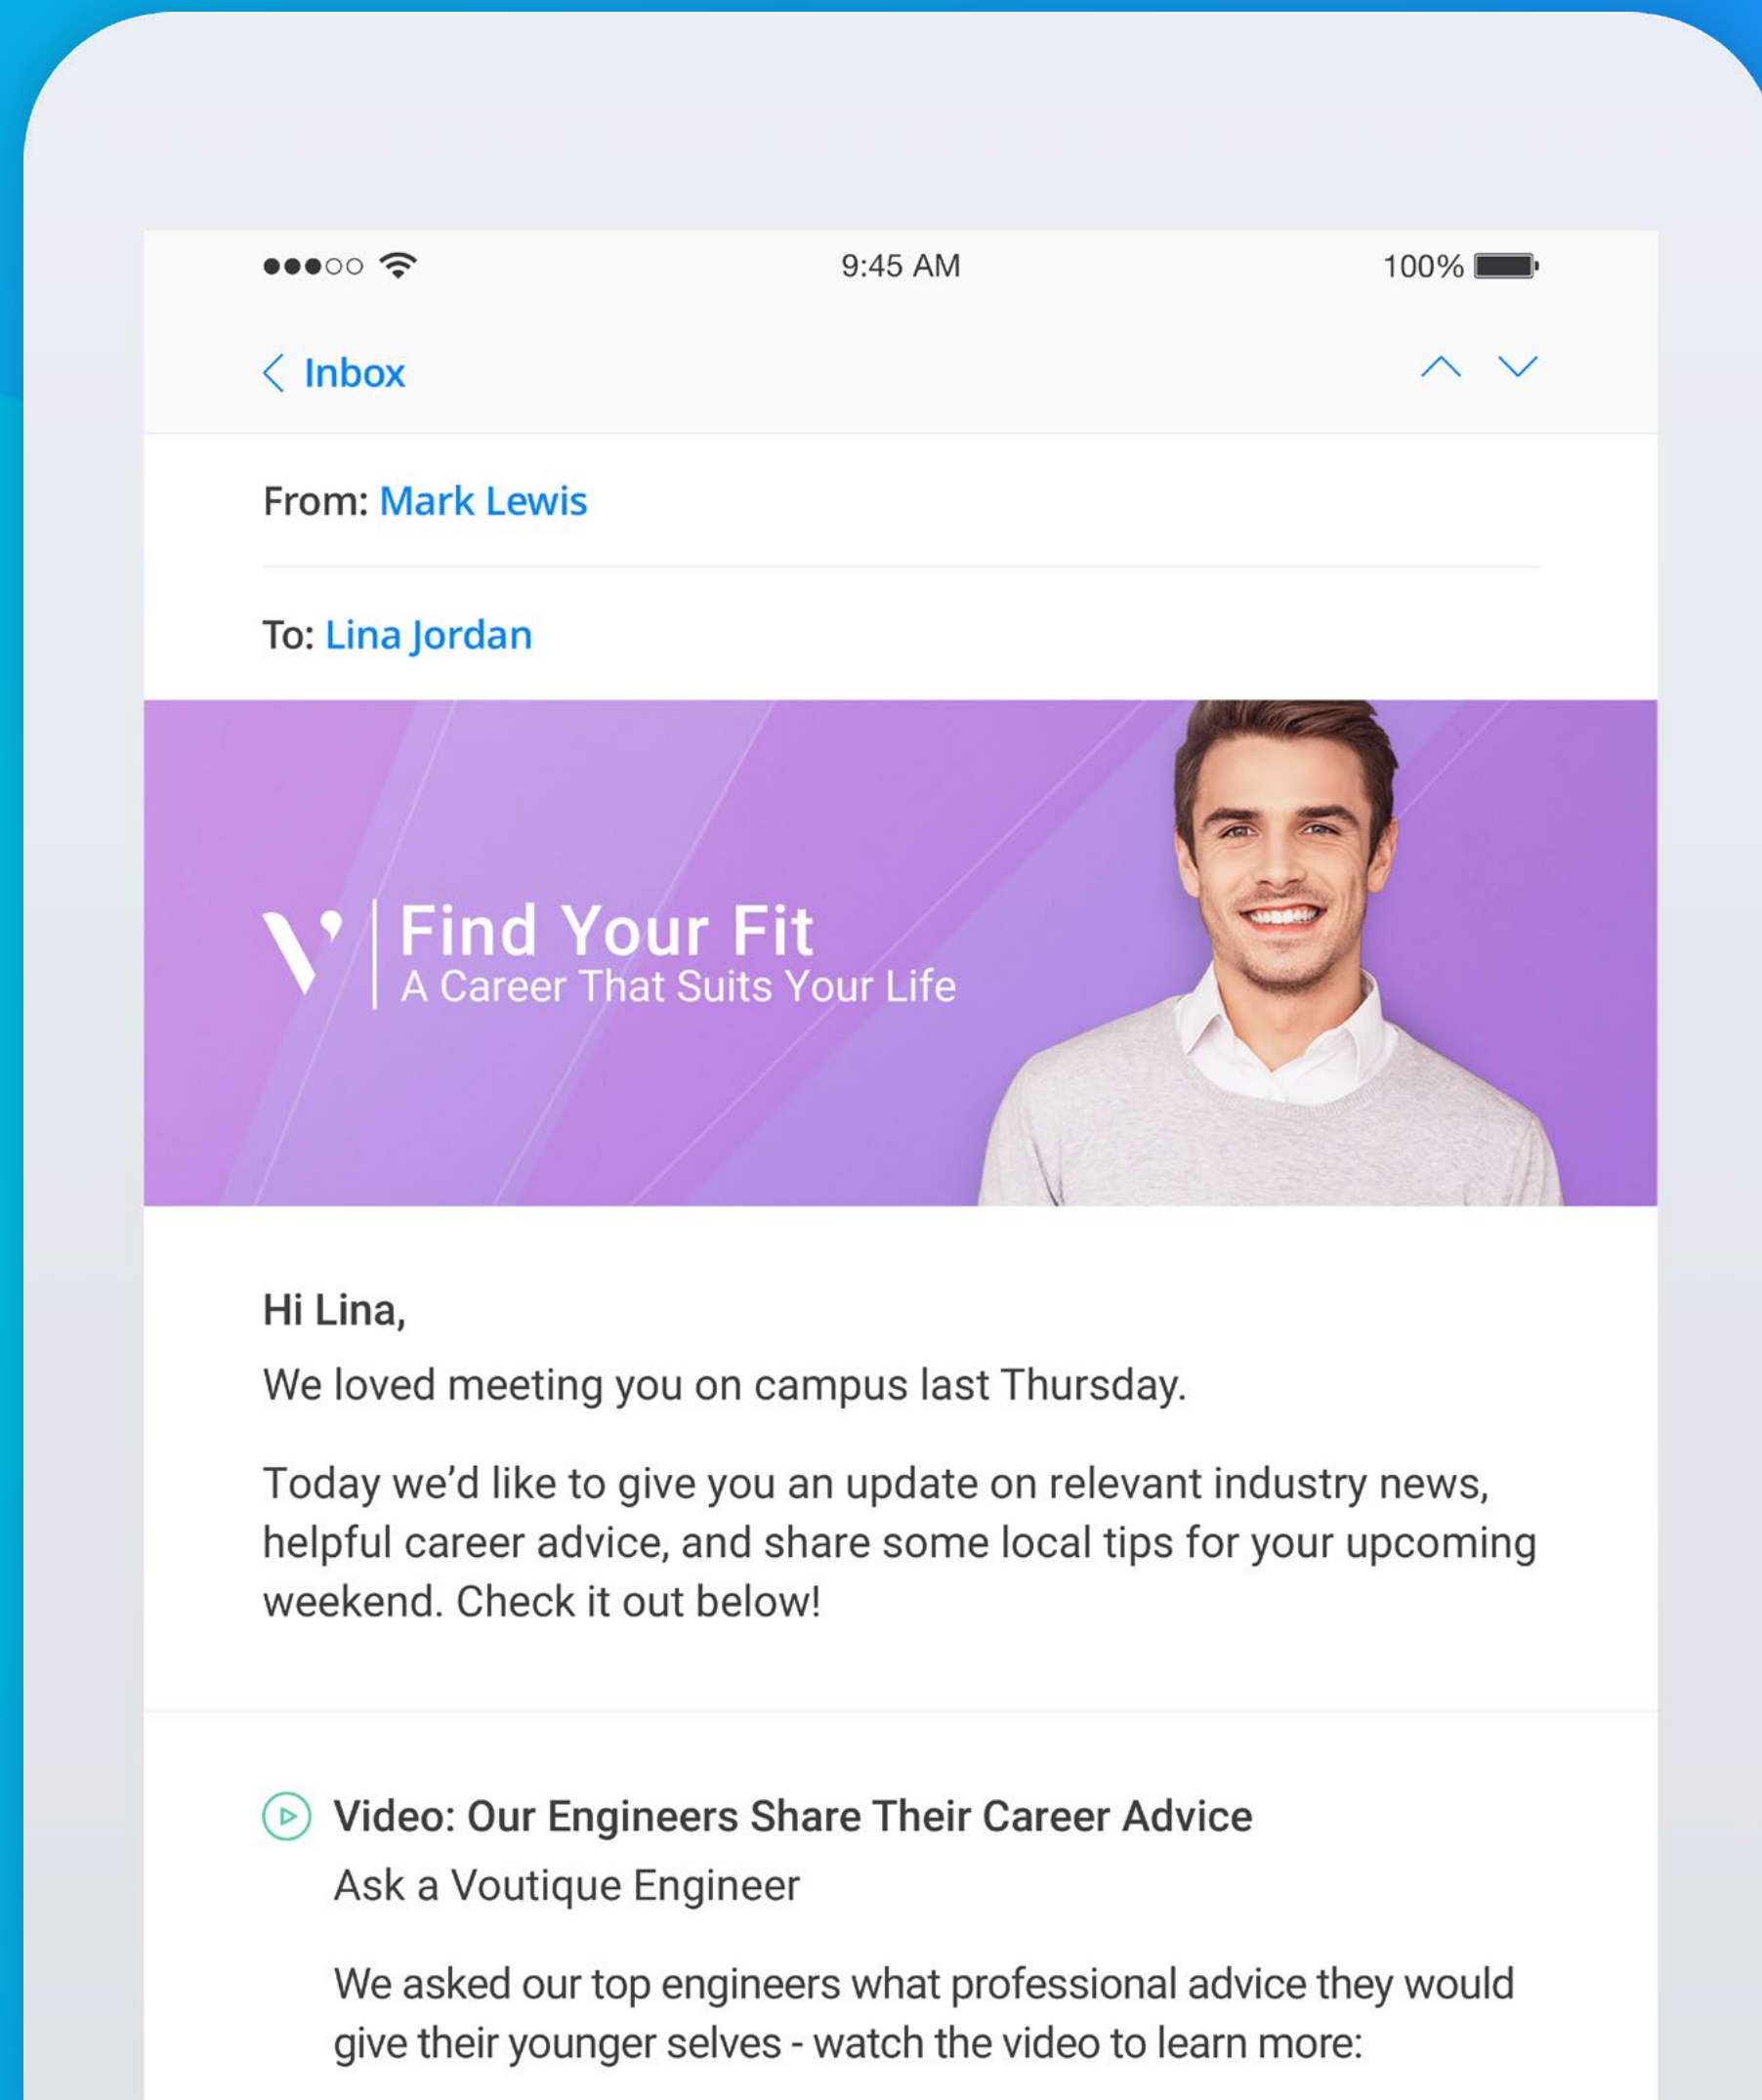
9:45 AM

100%

Inbox

From: Mark Lewis

To: Lina Jordan

Find Your Fit
A Career That Suits Your Life

Hi Lina,

We loved meeting you on campus last Thursday.

Today we'd like to give you an update on relevant industry news, helpful career advice, and share some local tips for your upcoming weekend. Check it out below!

Video: Our Engineers Share Their Career Advice
Ask a Voutique Engineer

We asked our top engineers what professional advice they would give their younger selves - watch the video to learn more: